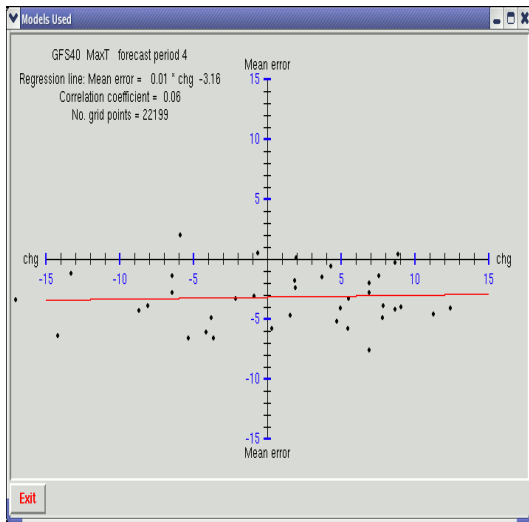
Models Used

GFS40 MaxT forecast period 4
Regression line: Mean error = 0.01 * chg -3.16
Correlation coefficient = 0.06
No. grid points = 22199

Mean error
15
10
5
chg
-15
-10
-5
5
10
15
chg
-5
-10
-15
Mean error

Exit